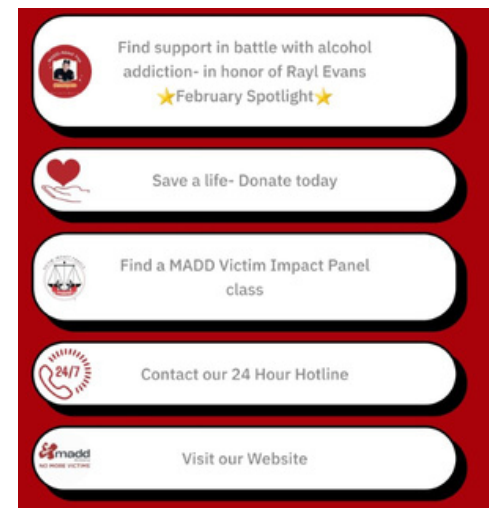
Find support in battle with alcohol addiction- in honor of Rayl Evans
⭐February Spotlight⭐

Save a life- Donate today

Find a MADD Victim Impact Panel class

24/7

Contact our 24 Hour Hotline

madd

NO MORE VICTIMS

Visit our Website